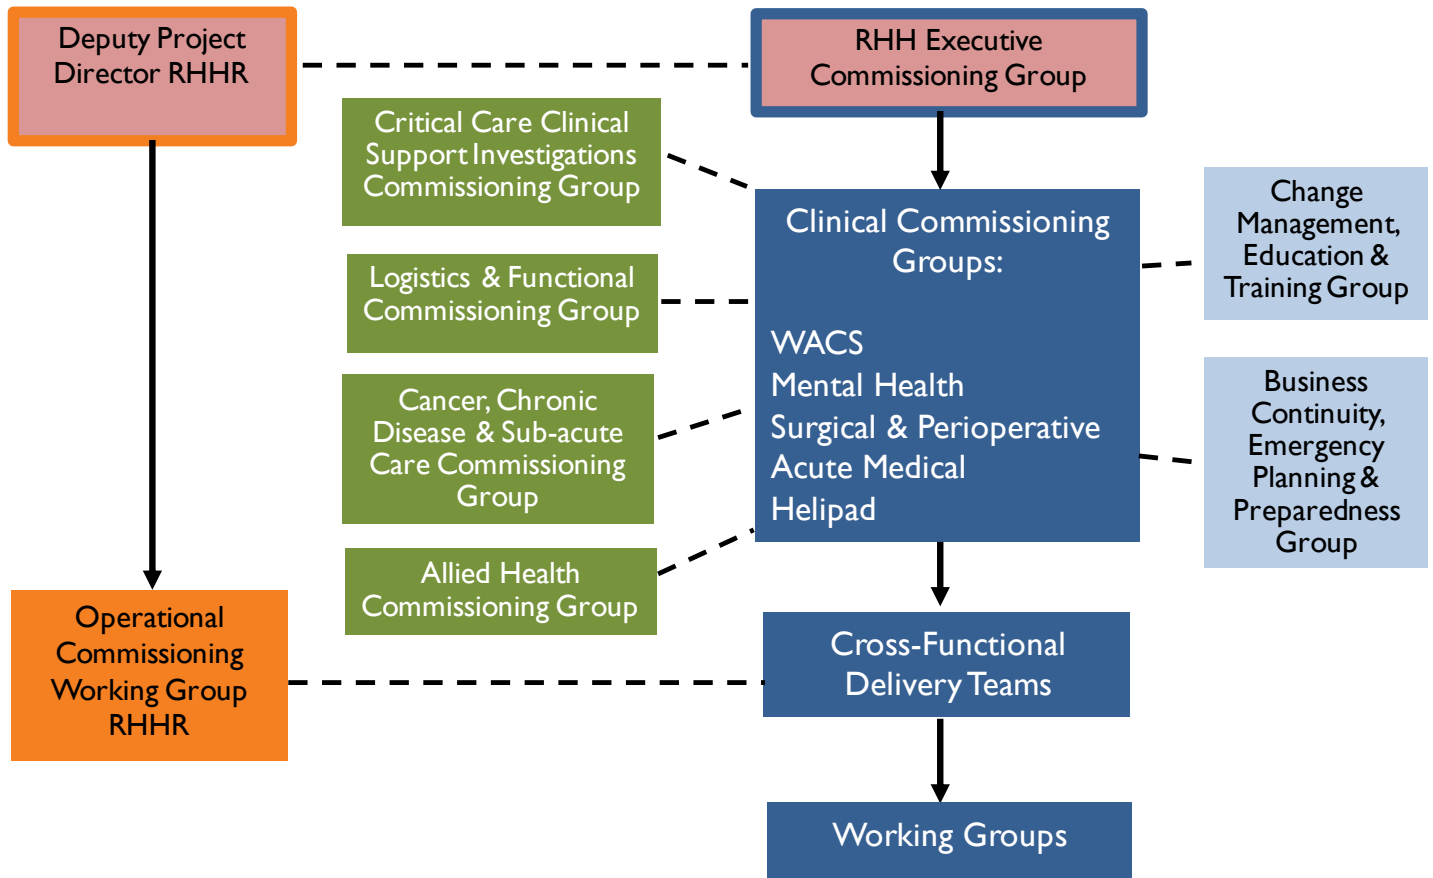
Deputy Project Director RHHR

RHH Executive Commissioning Group

Critical Care Clinical Support Investigations Commissioning Group

Logistics & Functional Commissioning Group

Cancer, Chronic Disease & Sub-acute Care Commissioning Group

Allied Health Commissioning Group

Clinical Commissioning Groups:

WACS
Mental Health
Surgical & Perioperative
Acute Medical
Helipad

Change Management, Education & Training Group

Business Continuity, Emergency Planning & Preparedness Group

Operational Commissioning Working Group RHHR

Cross-Functional Delivery Teams

Working Groups